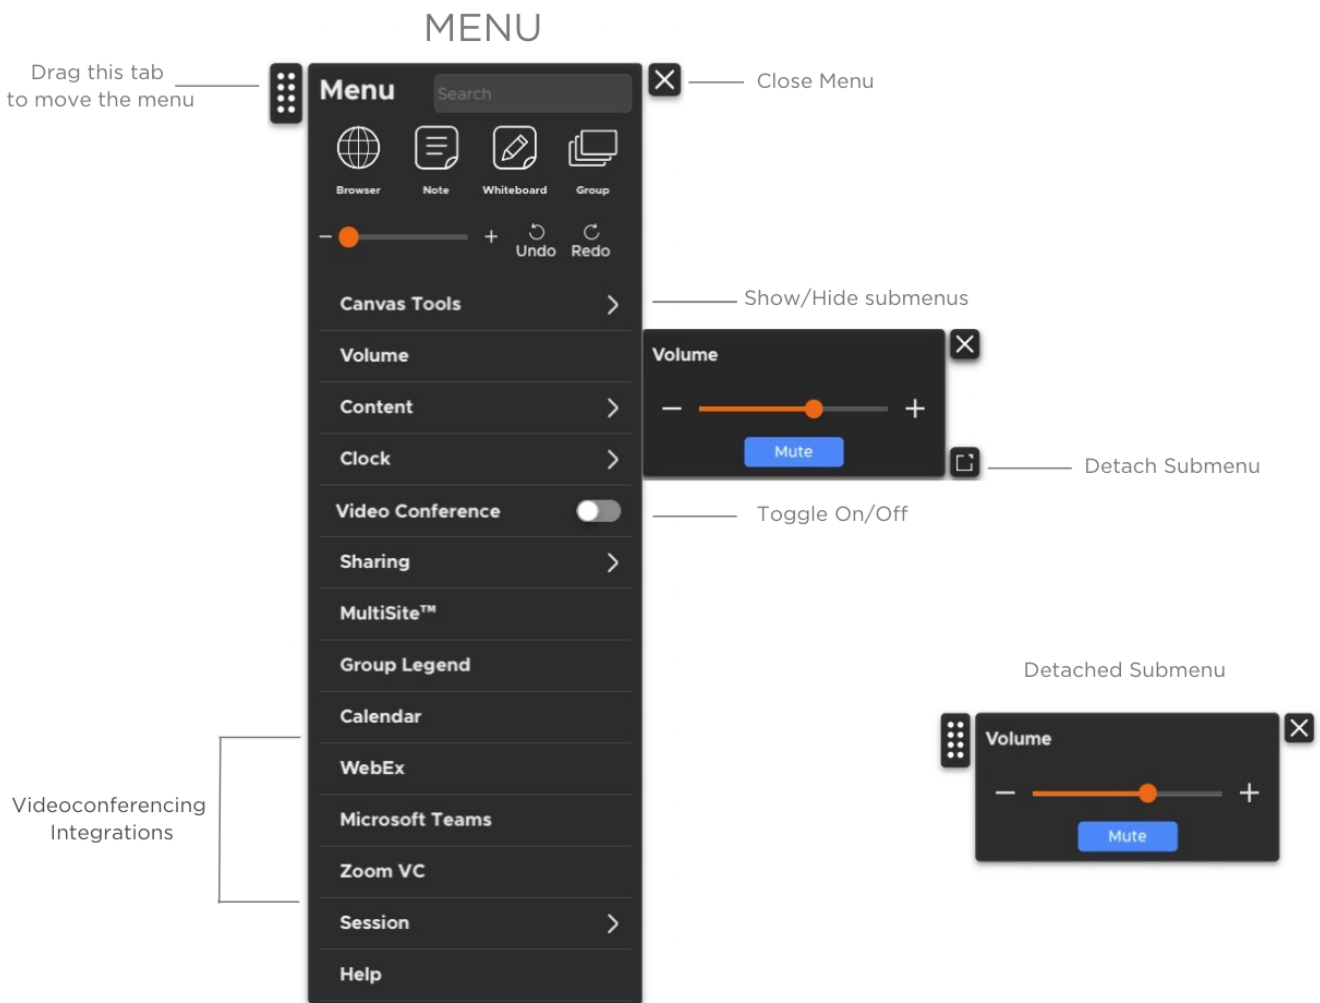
MENU

Drag this tab to move the menu

Menu

Search

Close Menu

Browser Note Whiteboard Group

− + Undo Redo

Canvas Tools

Show/Hide submenus

Volume

Volume

− +

Mute

Detach Submenu

Content

Clock

Video Conference

Toggle On/Off

Sharing

MultiSite™

Group Legend

Detached Submenu

Volume

− +

Mute

Calendar

WebEx

Videoconferencing Integrations

Microsoft Teams

Zoom VC

Session

Help